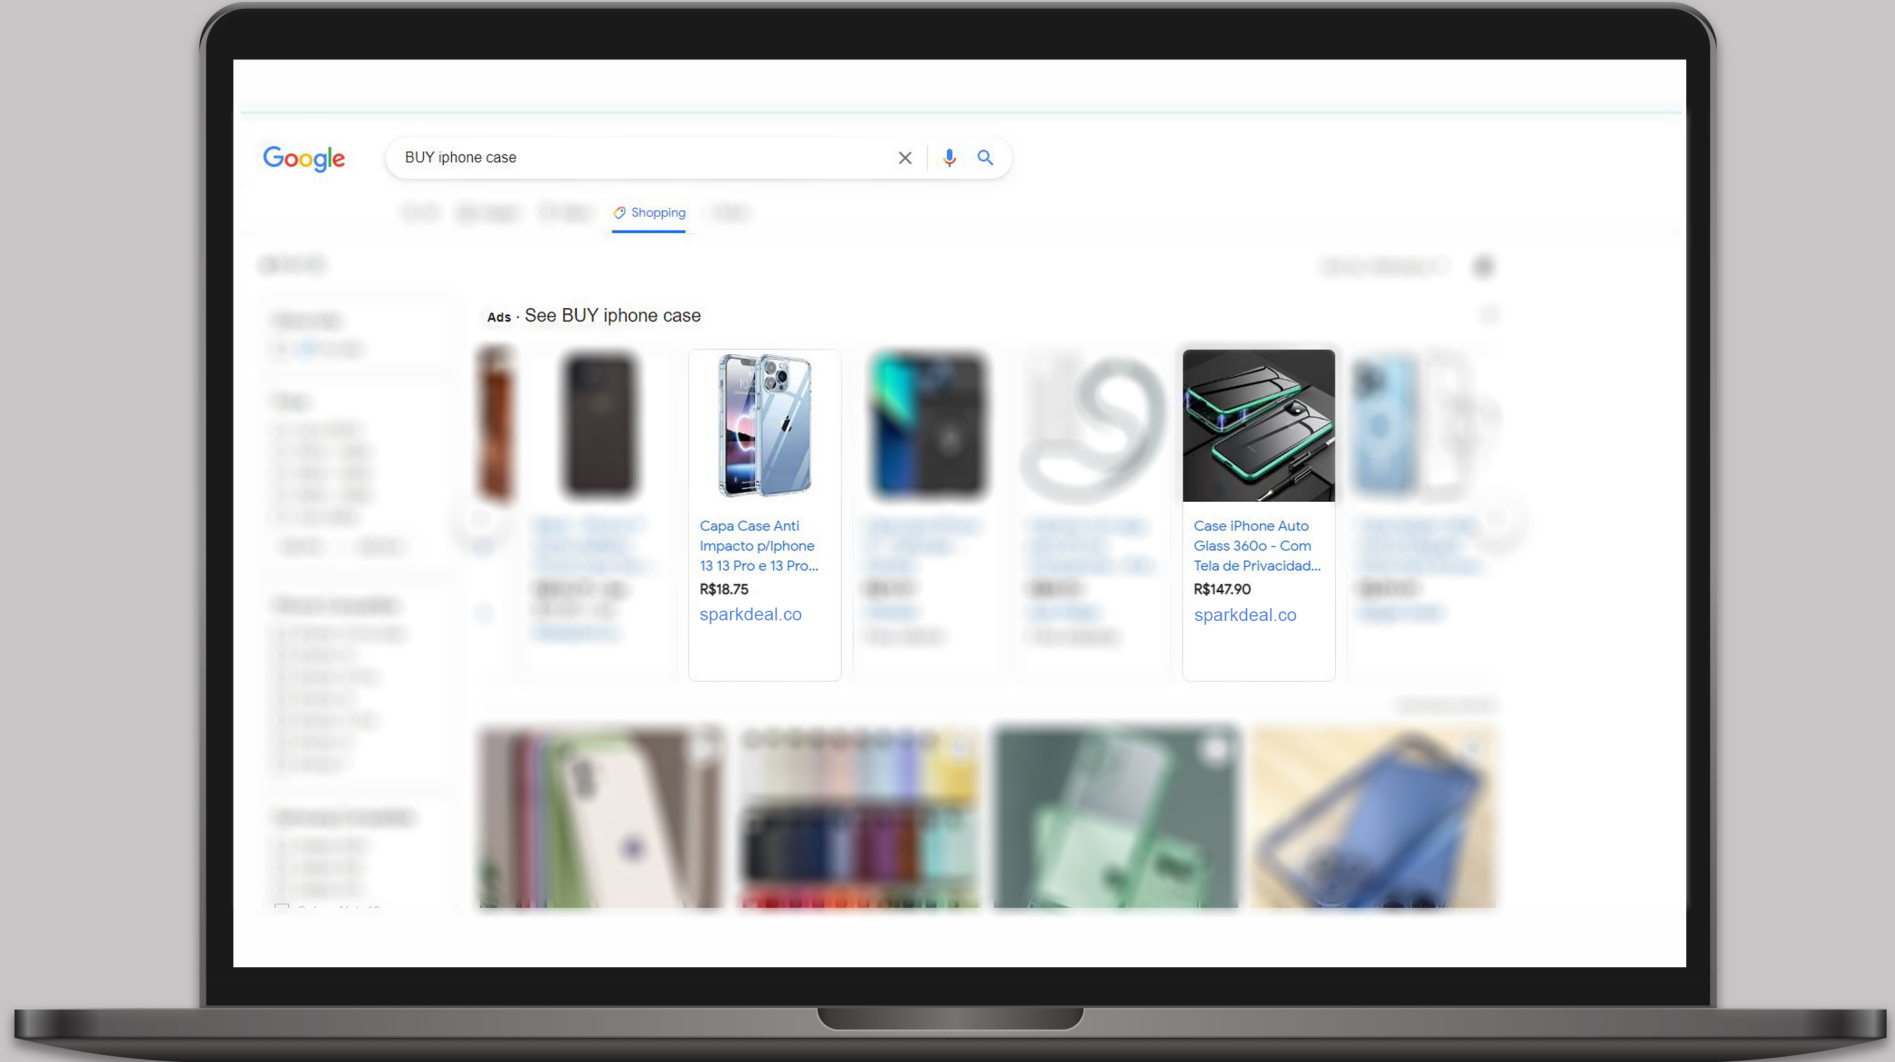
Google

BUY iphone case

Shopping

Ads · See BUY iphone case

Capa Case Anti Impacto p/Iphone 13 13 Pro e 13 Pro...
R$18.75
sparkdeal.co

Case iPhone Auto Glass 360o - Com Tela de Privacidad...
R$147.90
sparkdeal.co